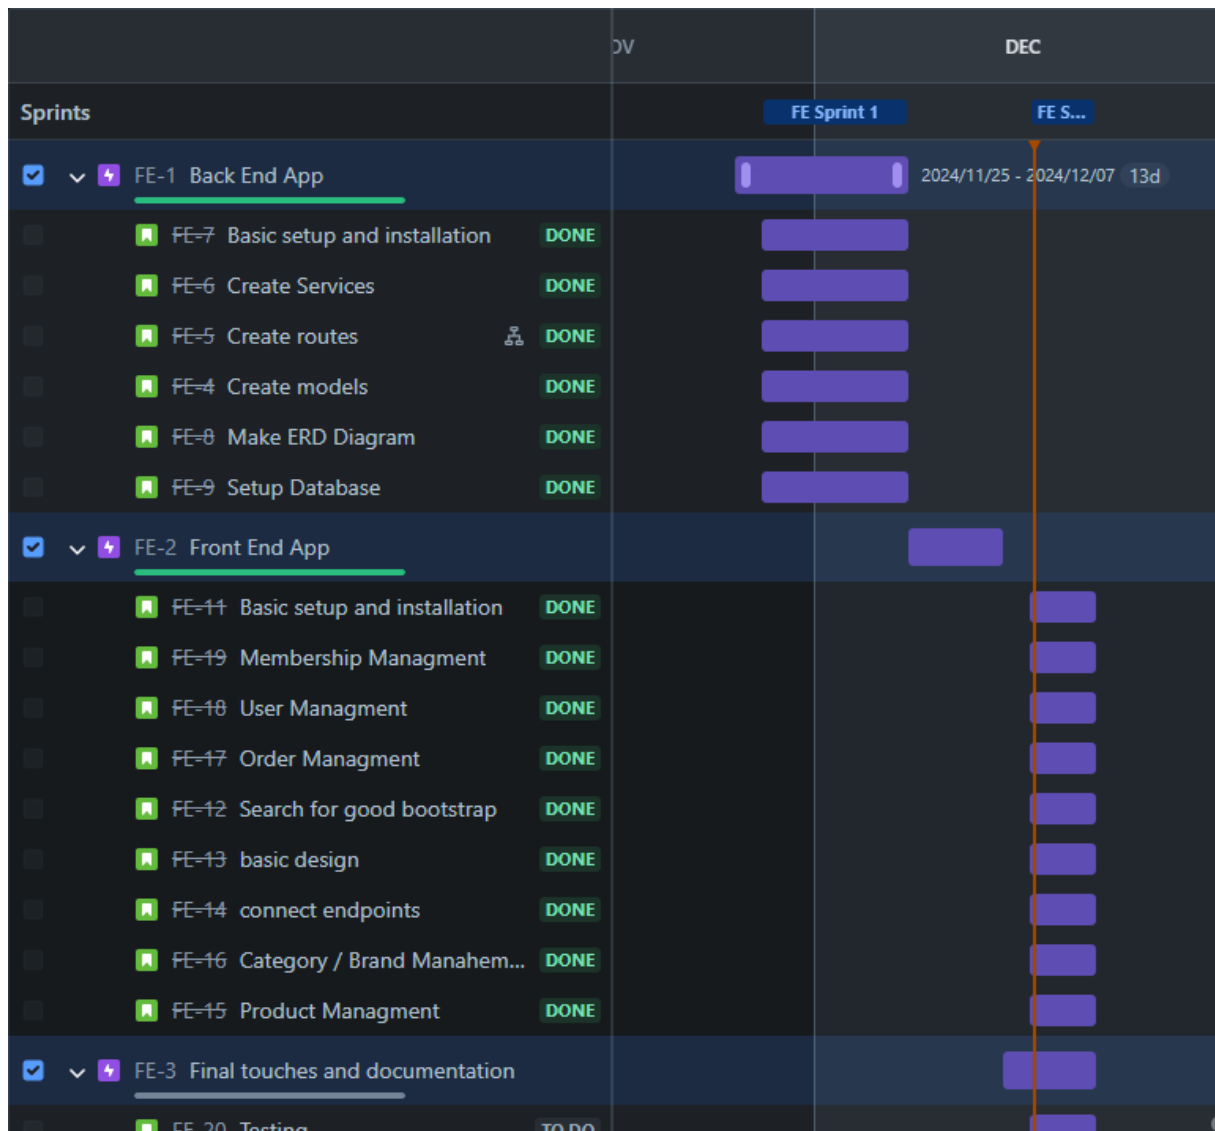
OV DEC

Sprints FE Sprint 1 FE S...

FE-1 Back End App 2024/11/25 - 2024/12/07 13d

FE-7 Basic setup and installation DONE
FE-6 Create Services DONE
FE-5 Create routes DONE
FE-4 Create models DONE
FE-8 Make ERD Diagram DONE
FE-9 Setup Database DONE

FE-2 Front End App

FE-11 Basic setup and installation DONE
FE-19 Membership Managment DONE
FE-18 User Managment DONE
FE-17 Order Managment DONE
FE-12 Search for good bootstrap DONE
FE-13 basic design DONE
FE-14 connect endpoints DONE
FE-16 Category / Brand Manahem... DONE
FE-15 Product Managment DONE

FE-3 Final touches and documentation

FE-20 Testing TO DO